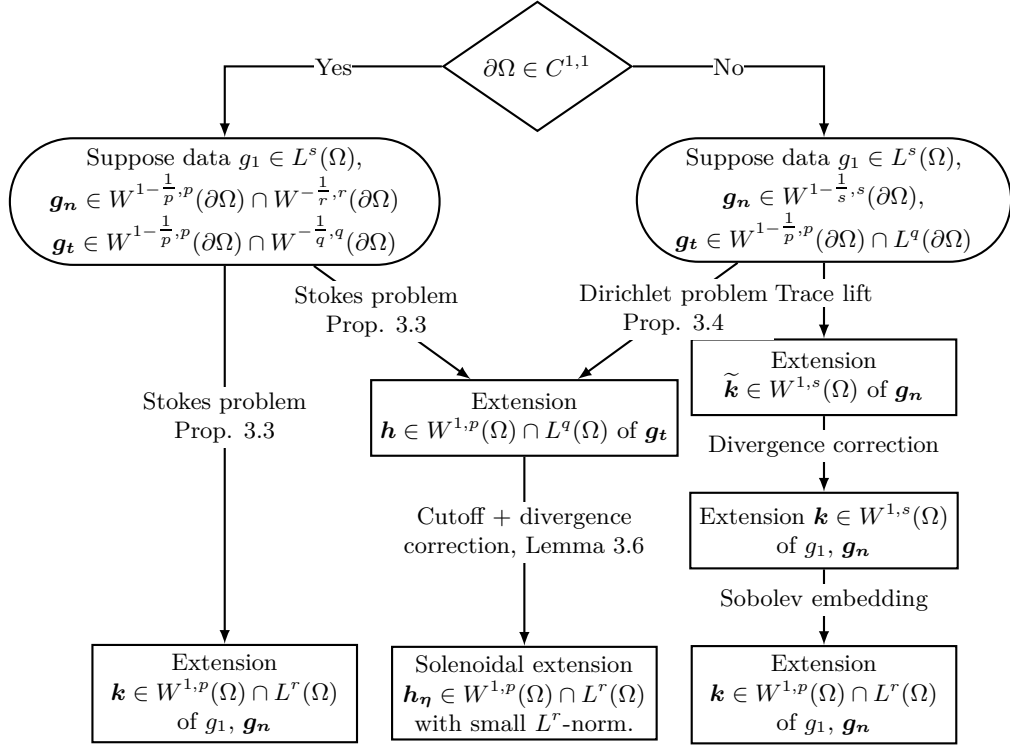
$\partial\Omega \in C^{1,1}$

Yes

No

Suppose data $g_1 \in L^s(\Omega)$, $\boldsymbol{g_n} \in W^{1-\frac{1}{p},p}(\partial\Omega) \cap W^{-\frac{1}{r},r}(\partial\Omega)$ $\boldsymbol{g_t} \in W^{1-\frac{1}{p},p}(\partial\Omega) \cap W^{-\frac{1}{q},q}(\partial\Omega)$

Suppose data $g_1 \in L^s(\Omega)$, $\boldsymbol{g_n} \in W^{1-\frac{1}{s},s}(\partial\Omega)$, $\boldsymbol{g_t} \in W^{1-\frac{1}{p},p}(\partial\Omega) \cap L^q(\partial\Omega)$

Stokes problem Prop. 3.3

Dirichlet problem Prop. 3.4

Trace lift

Extension $\widetilde{\boldsymbol{k}} \in W^{1,s}(\Omega)$ of $\boldsymbol{g_n}$

Stokes problem Prop. 3.3

Extension $\boldsymbol{h} \in W^{1,p}(\Omega) \cap L^q(\Omega)$ of $\boldsymbol{g_t}$

Divergence correction

Extension $\boldsymbol{k} \in W^{1,s}(\Omega)$ of $g_1$, $\boldsymbol{g_n}$

Cutoff + divergence correction, Lemma 3.6

Sobolev embedding

Extension $\boldsymbol{k} \in W^{1,p}(\Omega) \cap L^r(\Omega)$ of $g_1$, $\boldsymbol{g_n}$

Solenoidal extension $\boldsymbol{h_\eta} \in W^{1,p}(\Omega) \cap L^r(\Omega)$ with small $L^r$-norm.

Extension $\boldsymbol{k} \in W^{1,p}(\Omega) \cap L^r(\Omega)$ of $g_1$, $\boldsymbol{g_n}$